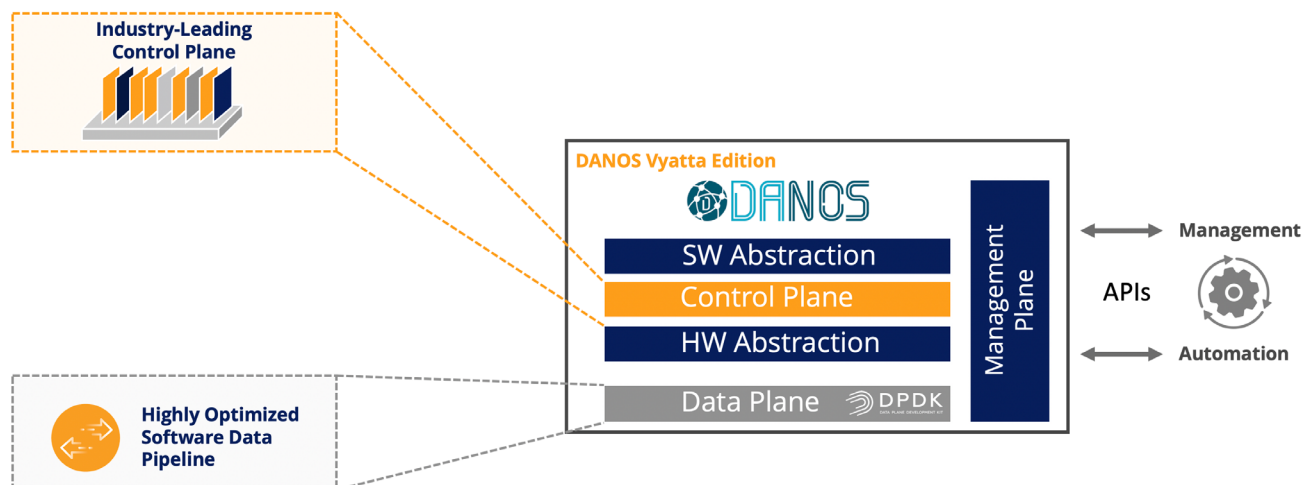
Industry-Leading Control Plane

DANOS Vyatta Edition

DANOS

SW Abstraction

Control Plane

HW Abstraction

Data Plane

DPDK

DATA PLANE DEVELOPMENT KIT

Management Plane

Management

APIs

Automation

Highly Optimized Software Data Pipeline